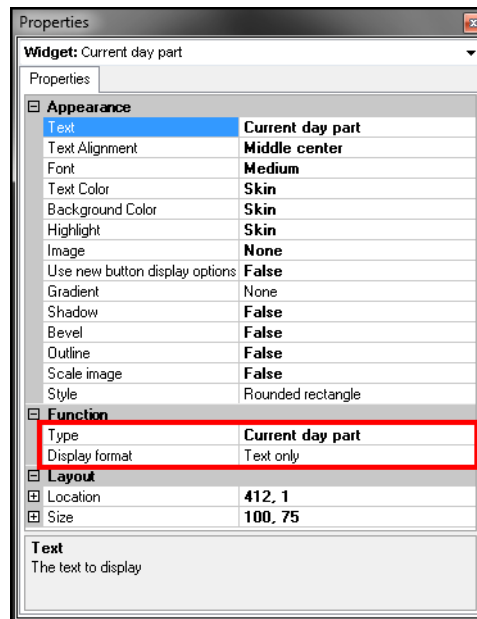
Properties

Widget: Current day part

Properties

⊟ Appearance

| | |
|---|---|
| Text | Current day part |
| Text Alignment | Middle center |
| Font | Medium |
| Text Color | Skin |
| Background Color | Skin |
| Highlight | Skin |
| Image | None |
| Use new button display options | False |
| Gradient | None |
| Shadow | False |
| Bevel | False |
| Outline | False |
| Scale image | False |
| Style | Rounded rectangle |

⊟ Function

| | |
|---|---|
| Type | Current day part |
| Display format | Text only |

⊟ Layout

| | |
|---|---|
| ⊞ Location | 412, 1 |
| ⊞ Size | 100, 75 |

Text
The text to display